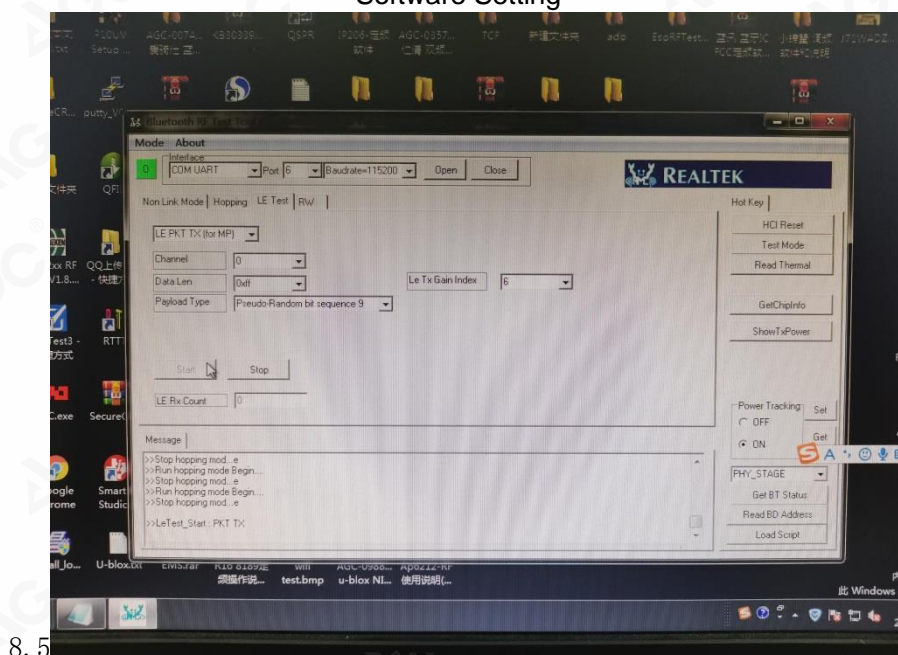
Software Setting

Bluetooth RF Test Tool

Mode About

Interface
COM UART Port 6 Baudrate=115200 Open Close

REALTEK

Non Link Mode | Hopping | LE Test | RW

Hot Key

LE PKT TX (for MP)

Channel 0
Data Len 0xff
Payload Type Pseudo-Random bit sequence 9
Le Tx Gain Index 6

HCI Reset
Test Mode
Read Thermal
GetChipInfo
ShowTxPower

Start Stop

LE Rx Count 0

Power Tracking
OFF
ON
Set
Get

Message

>>Stop hopping mod...e
>>Run hopping mode Begin...
>>Stop hopping mod...e
>>Run hopping mode Begin...
>>Stop hopping mod...e

>>LeTest_Start : PKT TX

PHY_STAGE
Get BT Status
Read BD Address
Load Script

文件夹 QFI
xx RF V1.8.... QQ上传 - 快捷
Test3 - 方式 RTT
.exe Secure
ogle rome Smart Studi
all_lo... U-blox.txt EMS.rar RTL 8189定频操作说... wifi test.bmp AGC-0988... u-blox NI... AP6212-RF 使用说明(...

此 Windows

8. 5